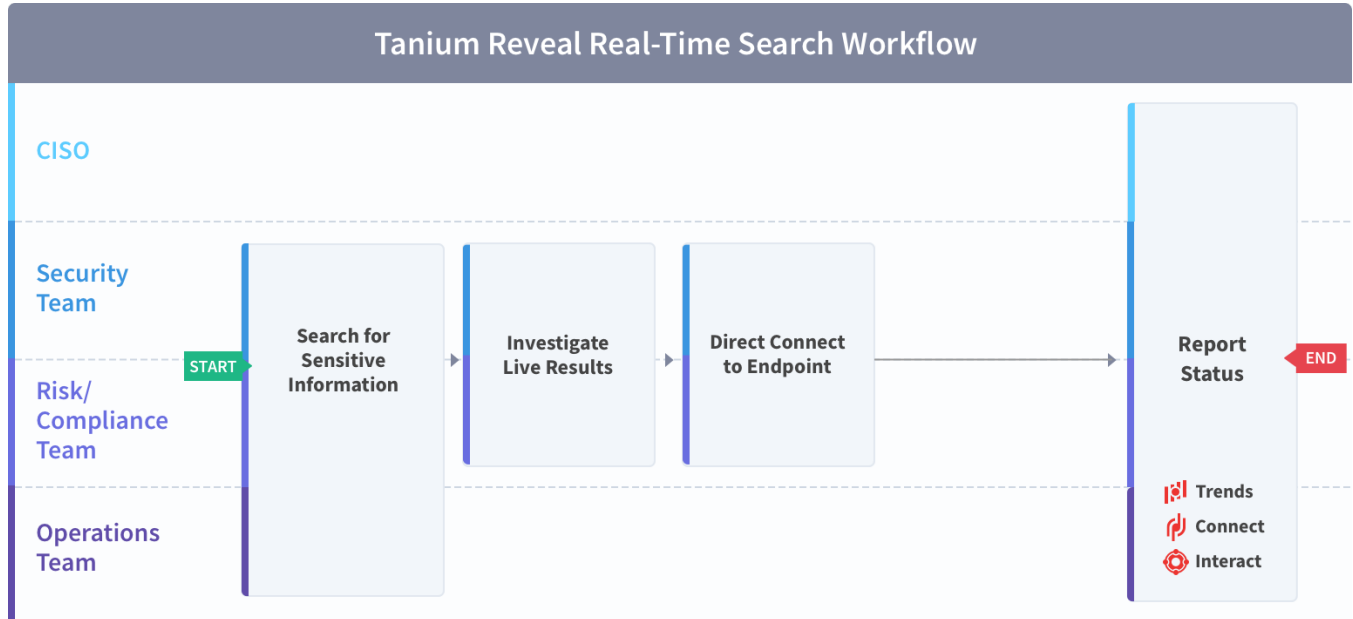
Tanium Reveal Real-Time Search Workflow

CISO

Security Team

Risk/ Compliance Team

Operations Team

START

Search for Sensitive Information

Investigate Live Results

Direct Connect to Endpoint

Report Status

END

Trends

Connect

Interact